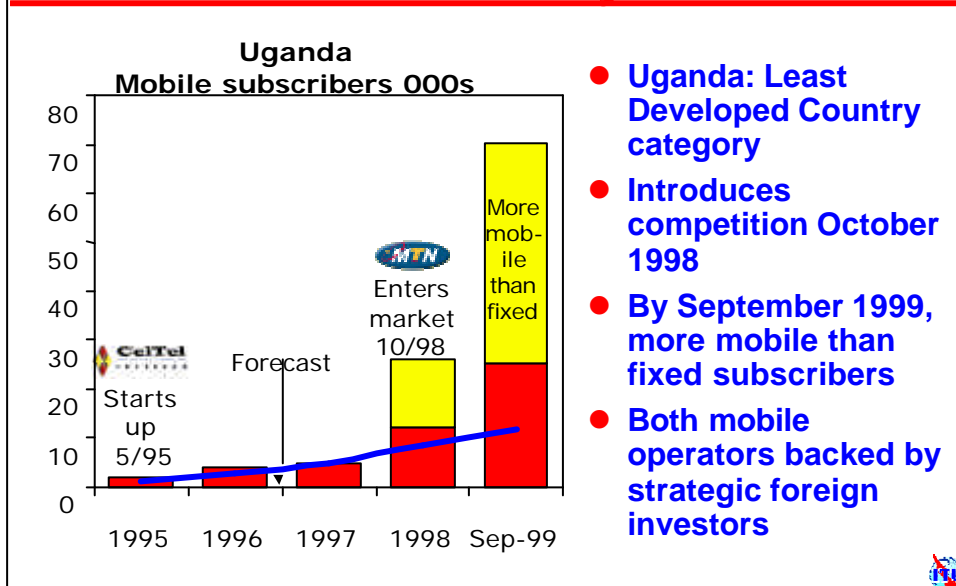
Uganda
Mobile subscribers 000s

80
70
60
50
40
30
20
10
0

CelTel

Starts up 5/95

Forecast

MTN

Enters market 10/98

More mob-ile than fixed

1995 1996 1997 1998 Sep-99

Uganda: Least Developed Country category

Introduces competition October 1998

By September 1999, more mobile than fixed subscribers

Both mobile operators backed by strategic foreign investors